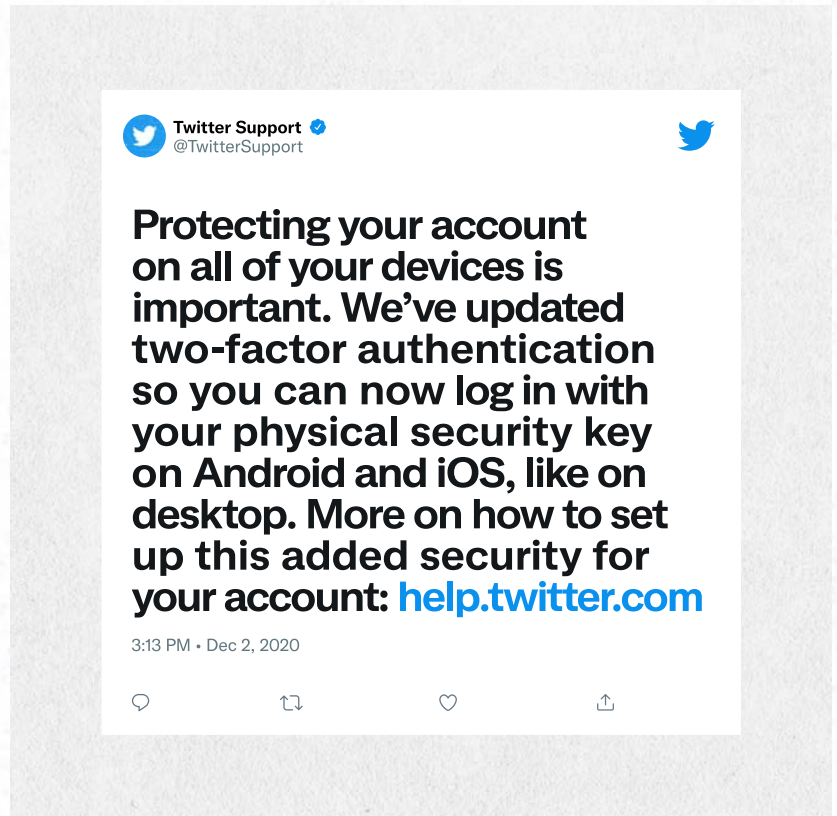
Twitter Support
@TwitterSupport

Protecting your account on all of your devices is important. We've updated two-factor authentication so you can now log in with your physical security key on Android and iOS, like on desktop. More on how to set up this added security for your account: help.twitter.com

3:13 PM • Dec 2, 2020